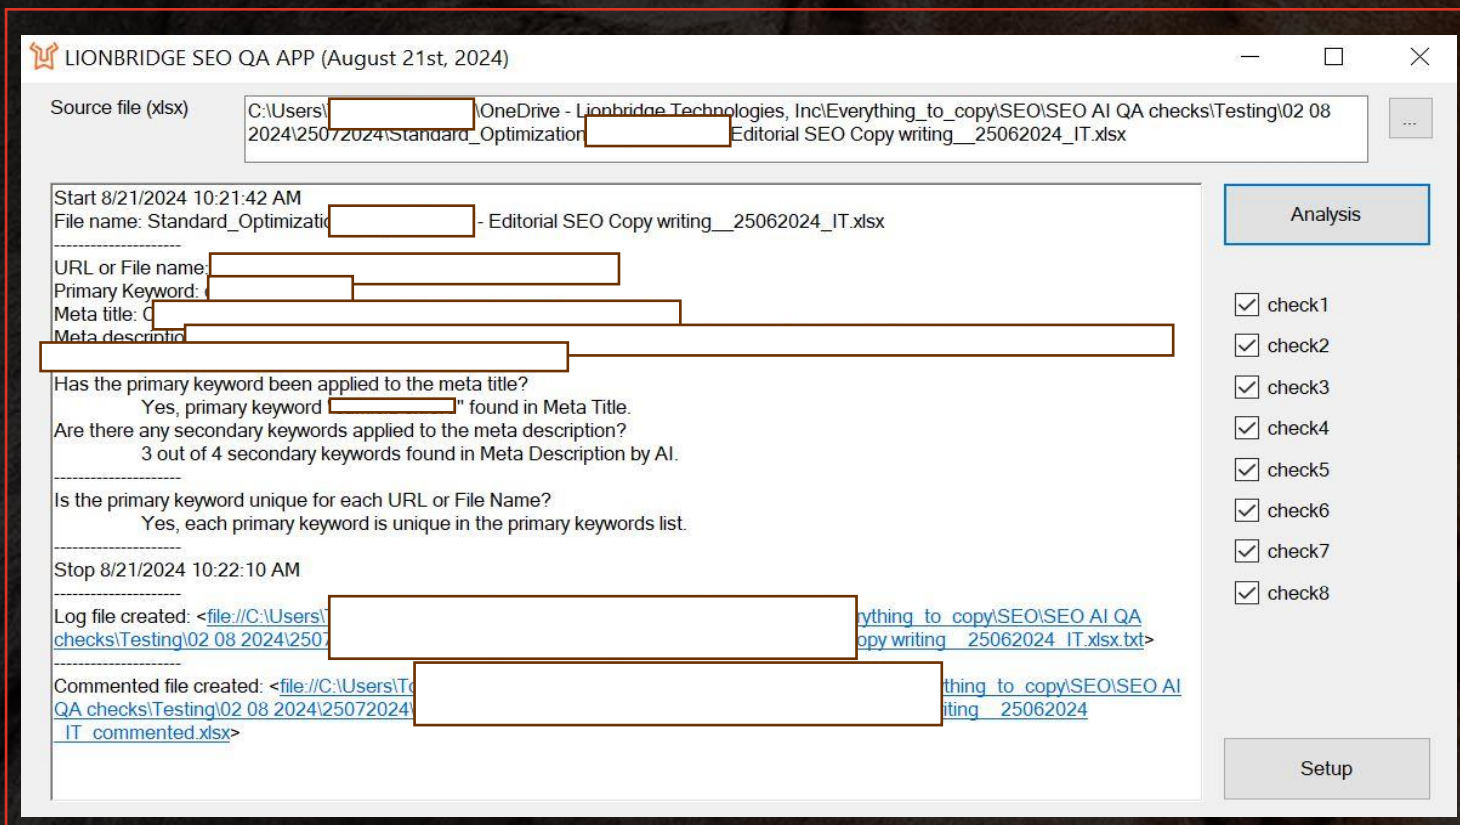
LIONBRIDGE SEO QA APP (August 21st, 2024)

Source file (xlsx) C:\Users\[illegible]\OneDrive - Lionbridge Technologies, Inc\Everything_to_copy\SEO\SEO AI QA checks\Testing\02 08 2024\25072024\Standard_Optimization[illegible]Editorial SEO Copy writing__25062024_IT.xlsx

...

Start 8/21/2024 10:21:42 AM
File name: Standard_Optimizati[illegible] - Editorial SEO Copy writing__25062024_IT.xlsx
--------------------
URL or File name:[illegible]
Primary Keyword: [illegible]
Meta title: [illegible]
Meta descriptio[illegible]
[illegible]
Has the primary keyword been applied to the meta title?
Yes, primary keyword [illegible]" found in Meta Title.
Are there any secondary keywords applied to the meta description?
3 out of 4 secondary keywords found in Meta Description by AI.
--------------------
Is the primary keyword unique for each URL or File Name?
Yes, each primary keyword is unique in the primary keywords list.
--------------------
Stop 8/21/2024 10:22:10 AM
--------------------
Log file created: <file://C:\Users\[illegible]ything_to_copy\SEO\SEO AI QA checks\Testing\02 08 2024\2507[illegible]opy writing__25062024_IT.xlsx.txt>
--------------------
Commented file created: <file://C:\Users\T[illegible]thing_to_copy\SEO\SEO AI QA checks\Testing\02 08 2024\25072024\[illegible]iting__25062024_IT_commented.xlsx>

Analysis

check1
check2
check3
check4
check5
check6
check7
check8

Setup